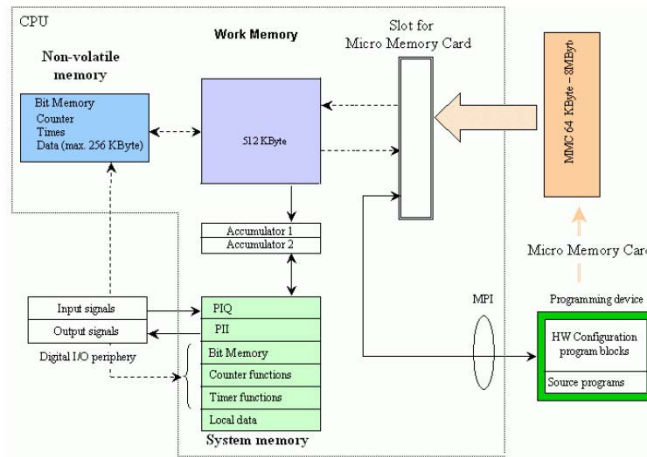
CPU

Work Memory

Slot for Micro Memory Card

Non-volatile memory

Bit Memory
Counter
Times
Data (max. 256 KByte)

512 KByte

MMC 64 KByte - 8MByte

Accumulator 1
Accumulator 2

Micro Memory Card

Input signals
Output signals

Digital I/O periphery

PIQ
PII
Bit Memory
Counter functions
Timer functions
Local data

System memory

MPI

Programming device

HW Configuration program blocks
Source programs